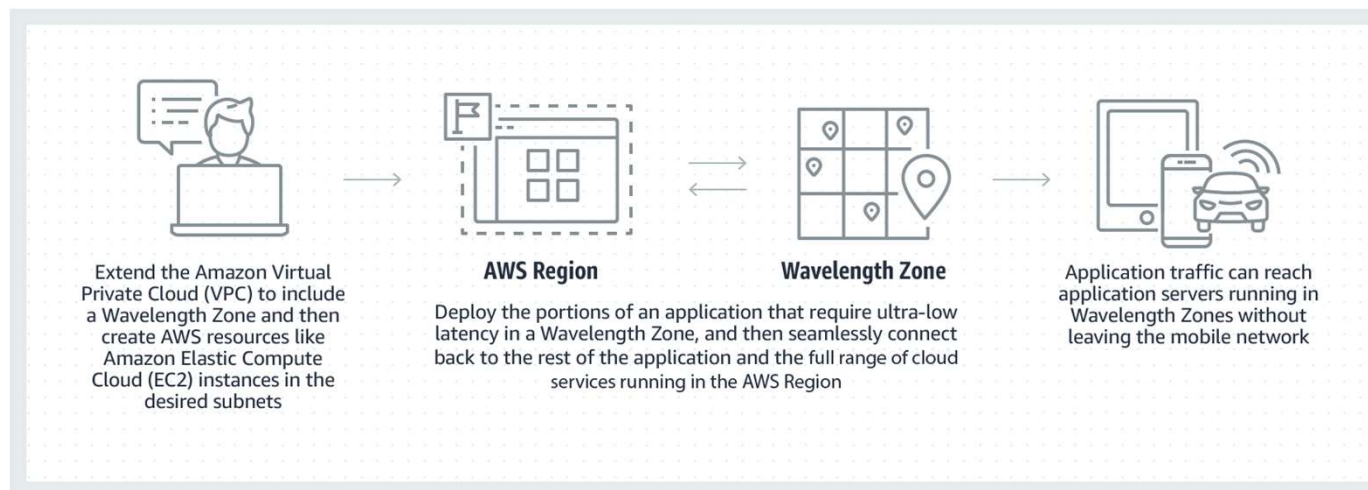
Extend the Amazon Virtual Private Cloud (VPC) to include a Wavelength Zone and then create AWS resources like Amazon Elastic Compute Cloud (EC2) instances in the desired subnets

AWS Region

Wavelength Zone

Deploy the portions of an application that require ultra-low latency in a Wavelength Zone, and then seamlessly connect back to the rest of the application and the full range of cloud services running in the AWS Region

Application traffic can reach application servers running in Wavelength Zones without leaving the mobile network